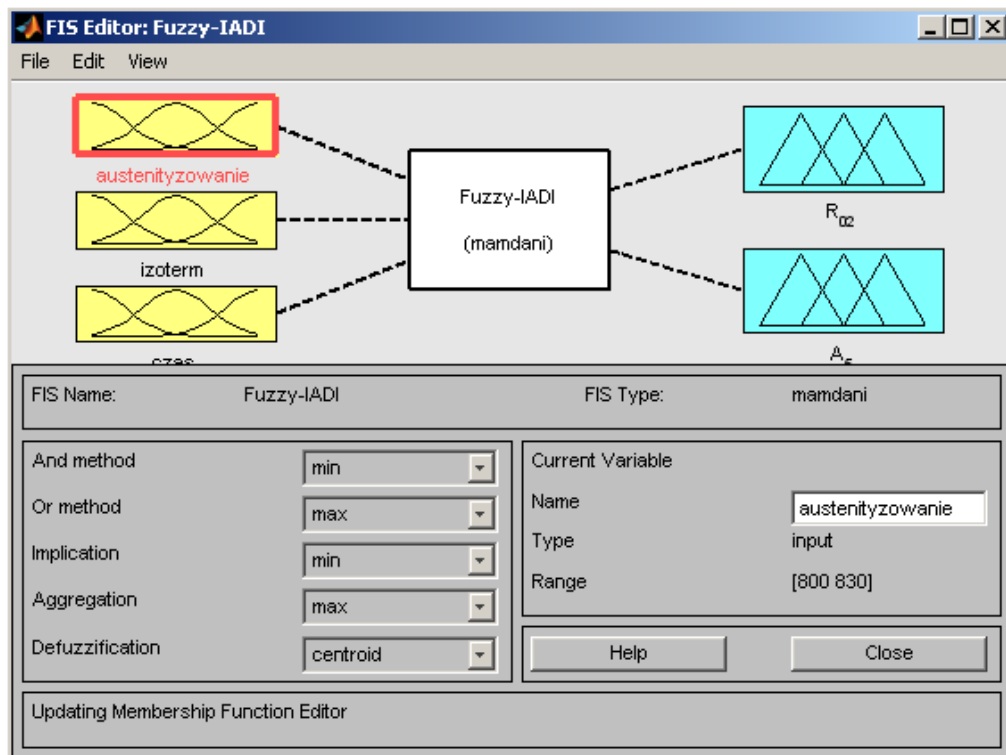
FIS Editor: Fuzzy-IADI

File Edit View

austenityzowanie

izoterm

czas

Fuzzy-IADI

(mamdani)

$R_{02}$

$A_5$

FIS Name: Fuzzy-IADI

FIS Type: mamdani

And method min

Or method max

Implication min

Aggregation max

Defuzzification centroid

Current Variable

Name austenityzowanie

Type input

Range [800 830]

Help

Close

Updating Membership Function Editor